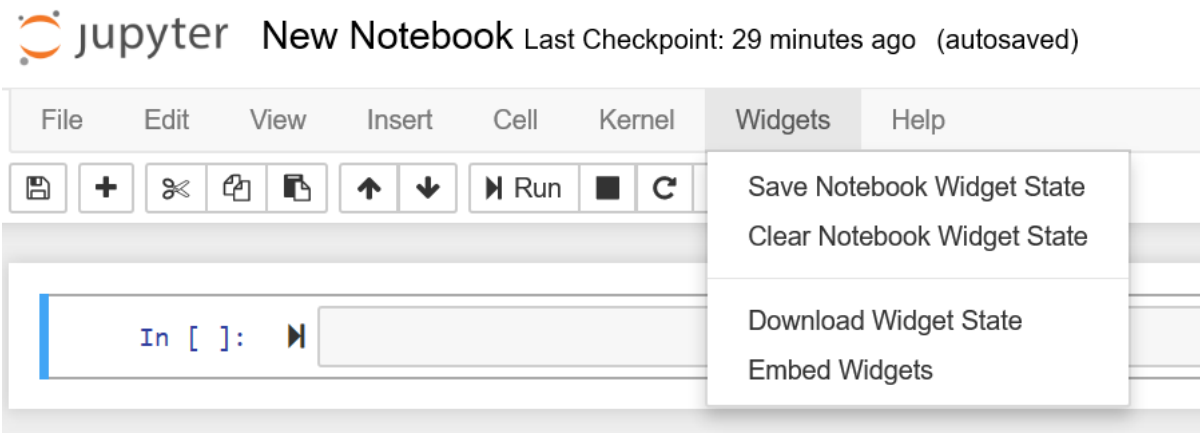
jupyter New Notebook Last Checkpoint: 29 minutes ago (autosaved)

File Edit View Insert Cell Kernel Widgets Help

Run

Save Notebook Widget State
Clear Notebook Widget State

Download Widget State
Embed Widgets

In [ ]: